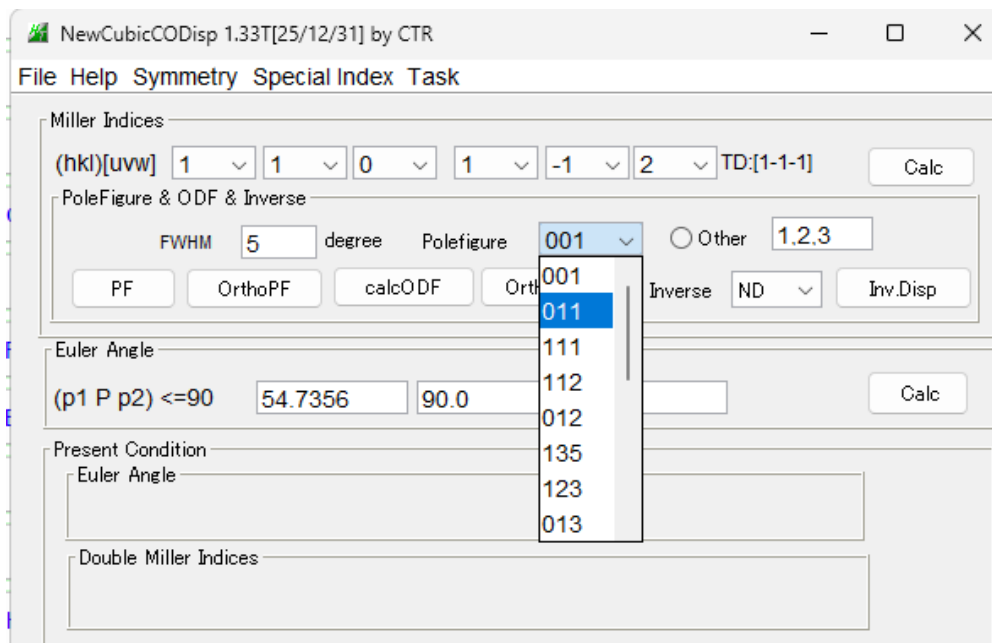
NewCubicCODisp 1.33T[25/12/31] by CTR

File Help Symmetry Special Index Task

Miller Indices

(hkl)[uvw] 1 1 0 1 -1 2 TD:[1-1-1] Calc

PoleFigure & ODF & Inverse

FWHM 5 degree Polefigure 001 Other 1,2,3

PF OrthoPF calcODF Orth Inverse ND Inv.Disp

001
011
111
112
012
135
123
013

Euler Angle

(p1 P p2) <=90 54.7356 90.0 Calc

Present Condition

Euler Angle

Double Miller Indices